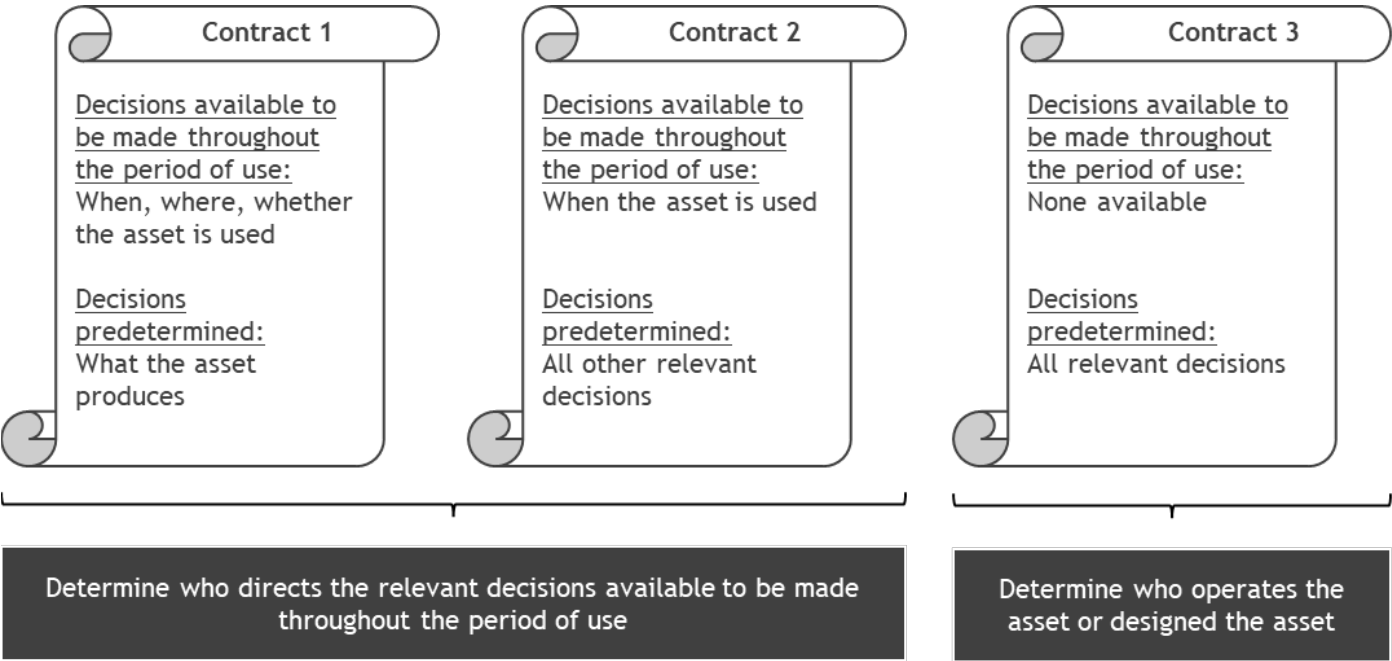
Contract 1

Decisions available to be made throughout the period of use:
When, where, whether the asset is used

Decisions predetermined:
What the asset produces

Contract 2

Decisions available to be made throughout the period of use:
When the asset is used

Decisions predetermined:
All other relevant decisions

Contract 3

Decisions available to be made throughout the period of use:
None available

Decisions predetermined:
All relevant decisions

Determine who directs the relevant decisions available to be made throughout the period of use

Determine who operates the asset or designed the asset